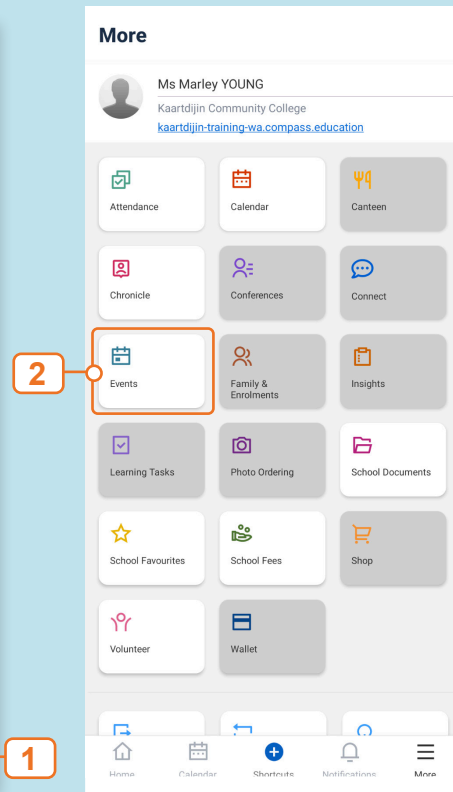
More

Ms Marley YOUNG
Kaartdijin Community College
kaartdijin-training-wa.compass.education

Attendance
Calendar
Canteen

Chronicle
Conferences
Connect

2

Events
Family & Enrolments
Insights

Learning Tasks
Photo Ordering
School Documents

School Favourites
School Fees
Shop

Volunteer
Wallet

1

Home
Calendar
Shortcuts
Notifications
More